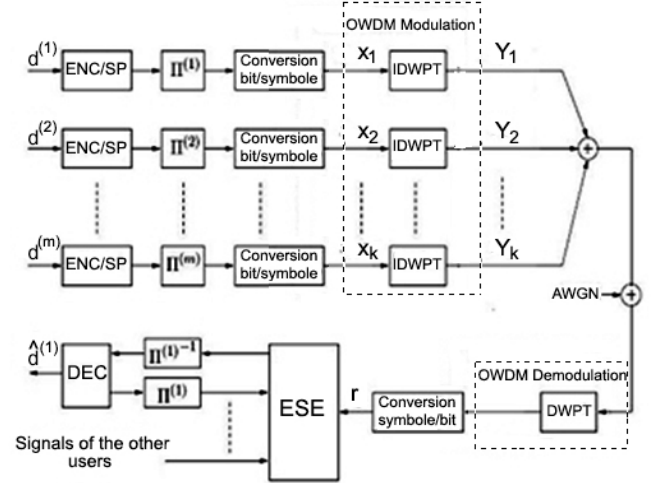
OWDM Modulation

$d^{(1)}$ ENC/SP $\Pi^{(1)}$ Conversion bit/symbole $x_1$ IDWPT $Y_1$

$d^{(2)}$ ENC/SP $\Pi^{(2)}$ Conversion bit/symbole $x_2$ IDWPT $Y_2$

$d^{(m)}$ ENC/SP $\Pi^{(m)}$ Conversion bit/symbole $x_k$ IDWPT $Y_k$

AWGN

$\hat{d}^{(1)}$ DEC $\Pi^{(1)-1}$ $\Pi^{(1)}$ ESE r Conversion symbole/bit

OWDM Demodulation

DWPT

Signals of the other users